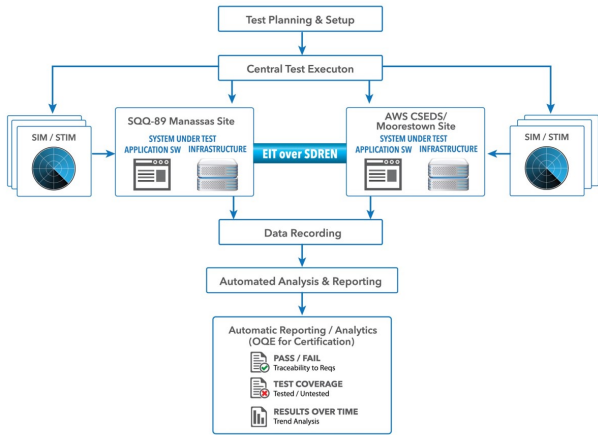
Test Planning & Setup

Central Test Executon

SIM / STIM

SQQ-89 Manassas Site

SYSTEM UNDER TEST

APPLICATION SW

INFRASTRUCTURE

EIT over SDREN

AWS CSEDS/ Moorestown Site

SYSTEM UNDER TEST

APPLICATION SW

INFRASTRUCTURE

SIM / STIM

Data Recording

Automated Analysis & Reporting

Automatic Reporting / Analytics (OQE for Certification)

PASS / FAIL
Traceability to Reqs

TEST COVERAGE
Tested / Untested

RESULTS OVER TIME
Trend Analysis